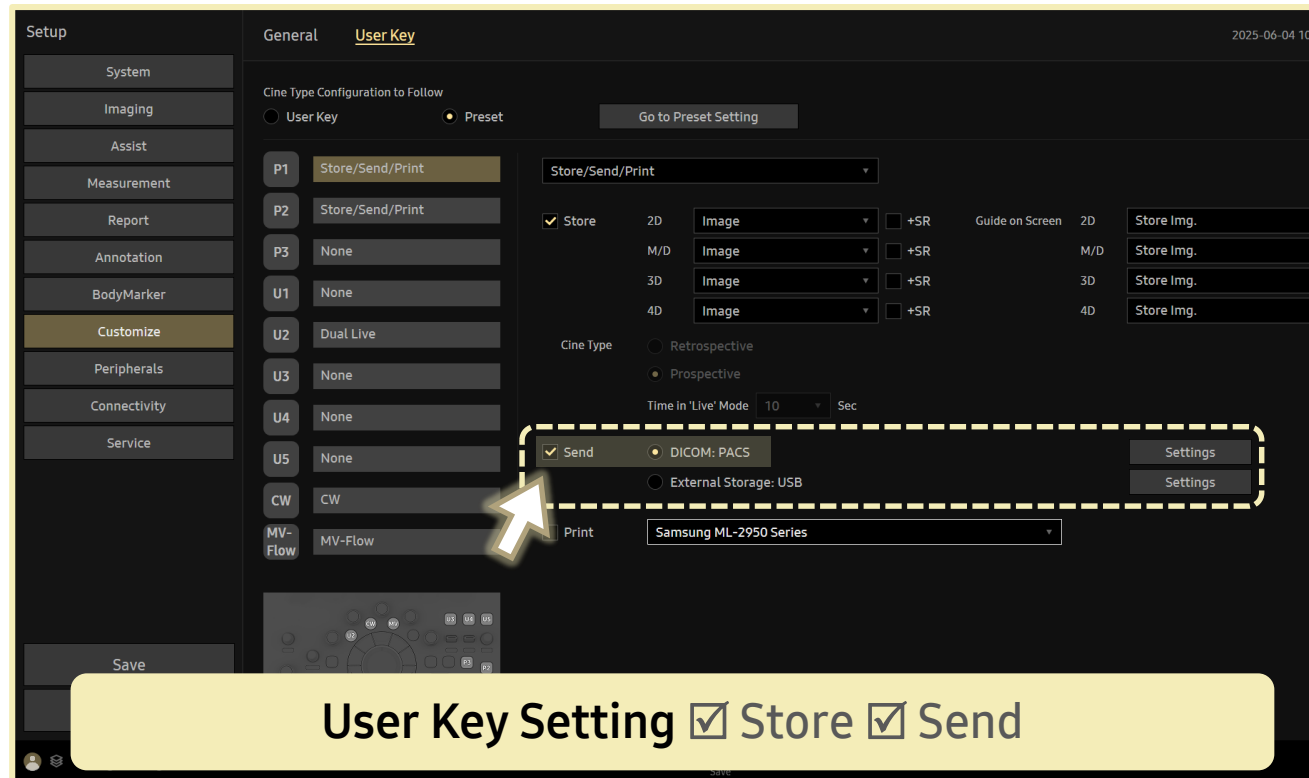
Setup

System
Imaging
Assist
Measurement
Report
Annotation
BodyMarker
Customize
Peripherals
Connectivity
Service

Save

General User Key

2025-06-04 10

Cine Type Configuration to Follow
User Key Preset
Go to Preset Setting

| P1 | Store/Send/Print |
|---|---|
| P2 | Store/Send/Print |
| P3 | None |
| U1 | None |
| U2 | Dual Live |
| U3 | None |
| U4 | None |
| U5 | None |
| CW | CW |
| MV-Flow | MV-Flow |

U3 U4 U5 CW MV U2 P3 P2

Store/Send/Print

Store 2D Image +SR Guide on Screen 2D Store Img.
M/D Image +SR M/D Store Img.
3D Image +SR 3D Store Img.
4D Image +SR 4D Store Img.

Cine Type Retrospective
Prospective
Time in 'Live' Mode 10 Sec

Send DICOM: PACS Settings
External Storage: USB Settings

Print Samsung ML-2950 Series

User Key Setting ☑ Store ☑ Send

Save